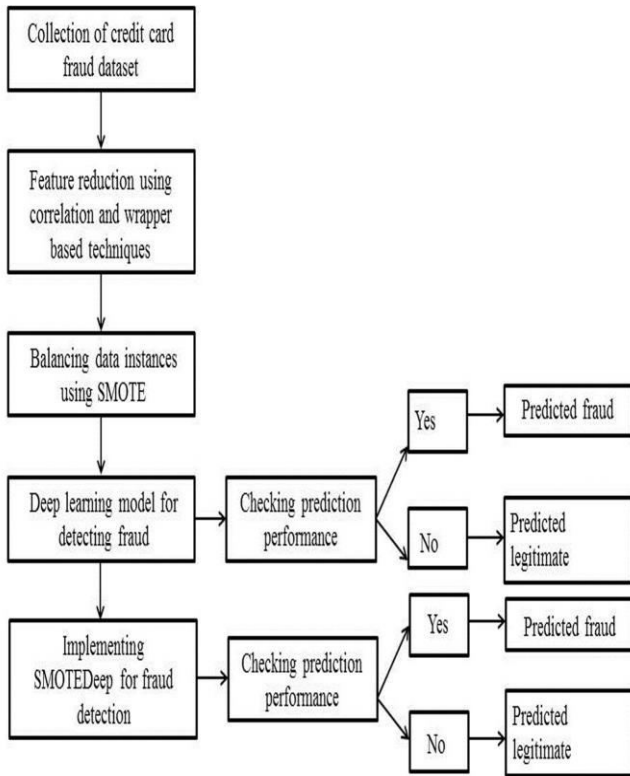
Collection of credit card fraud dataset

Feature reduction using correlation and wrapper based techniques

Balancing data instances using SMOTE

Deep learning model for detecting fraud

Checking prediction performance

Yes

Predicted fraud

No

Predicted legitimate

Implementing SMOTEDeep for fraud detection

Checking prediction performance

Yes

Predicted fraud

No

Predicted legitimate